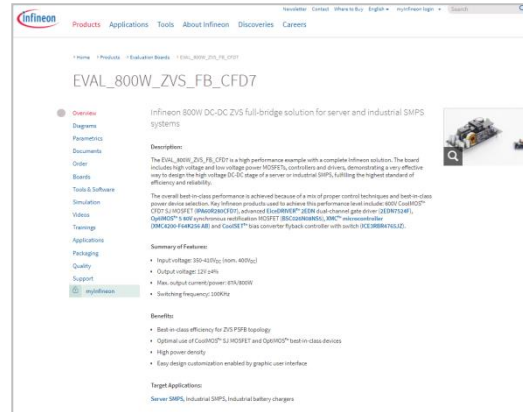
Infineon

Products Applications Tools About Infineon Discoveries Careers

Newsletter Contact Where to Buy English myInfineon login Search

Home > Products > Evaluation Boards > EVAL_800W_ZVS_FB_CFD7

EVAL_800W_ZVS_FB_CFD7

Overview
Diagrams
Parametrics
Documents
Order
Boards
Tools & Software
Simulation
Videos
Trainings
Applications
Packaging
Quality
Support
myInfineon

Infineon 800W DC-DC ZVS full-bridge solution for server and industrial SMPS systems

Description:

The EVAL_800W_ZVS_FB_CFD7 is a high performance example with a complete Infineon solution. The board includes high voltage and low voltage power MOSFETs, controllers and drivers, demonstrating a very effective way to design the high voltage DC-DC stage of a server or industrial SMPS, fulfilling the highest standard of efficiency and reliability.

The overall best-in-class performance is achieved because of a mix of proper control techniques and best-in-class power device selection. Key Infineon products used to achieve this performance level include: 600V CoolMOS™ CFD7 SJ MOSFET (IPA60R280CFD7), advanced EiceDRIVER™ 2EDN dual-channel gate driver (2EDN7524F), OptiMOS™ 5 80V synchronous rectification MOSFET (BSC026N08NS5), XMC™ microcontroller (XMC4200-F64K256 AB) and CoolSET™ bias converter flyback controller with switch (ICE3RBR4765JZ).

Summary of Features:

Input voltage: 380-410V$_{DC}$ (nom. 400V$_{DC}$)
Output voltage: 12V ±4%
Max. output current/power: 67A/800W
Switching frequency: 100KHz

Benefits:

Best-in-class efficiency for ZVS PSFB topology
Optimal use of CoolMOS™ SJ MOSFET and OptiMOS™ best-in-class devices
High power density
Easy design customization enabled by graphic user interface

Target Applications:

Server SMPS, Industrial SMPS, Industrial battery chargers